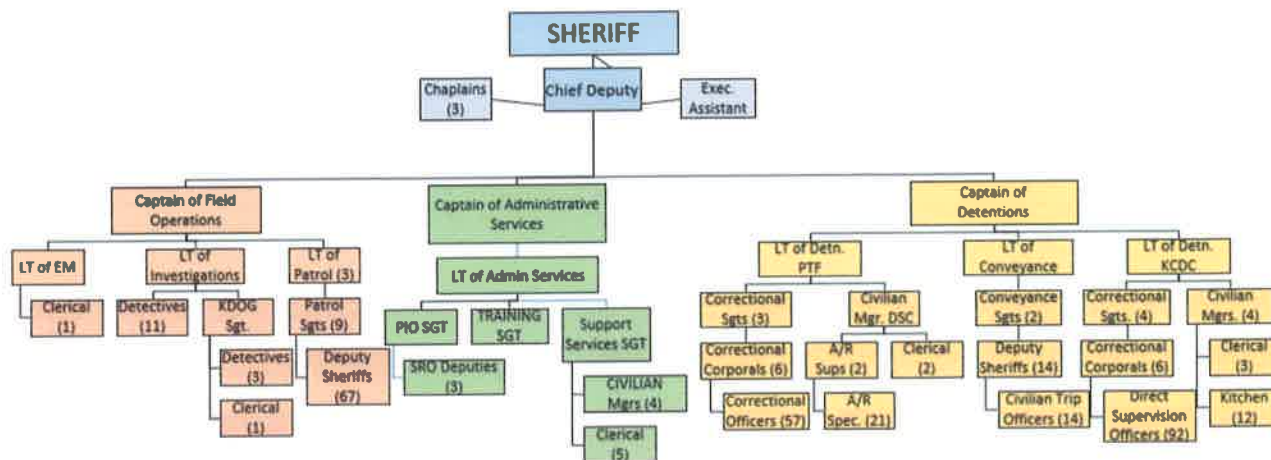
SHERIFF

Chaplains (3)

Chief Deputy

Exec. Assistant

Captain of Field Operations

LT of EM

Clerical (1)

LT of Investigations

Detectives (11)

KDOG Sgt.

Detectives (3)

Clerical (1)

LT of Patrol (3)

Patrol Sgts (9)

Deputy Sheriffs (67)

Captain of Administrative Services

LT of Admin Services

PIO SGT

SRO Deputies (3)

TRAINING SGT

Support Services SGT

CIVILIAN Mgrs (4)

Clerical (5)

Captain of Detentions

LT of Detn. PTF

Correctional Sgts (3)

Correctional Corporals (6)

Correctional Officers (57)

Civilian Mgr. DSC

A/R Sups (2)

A/R Spec. (21)

Clerical (2)

LT of Conveyance

Conveyance Sgts (2)

Deputy Sheriffs (14)

Civilian Trip Officers (14)

LT of Detn. KCDC

Correctional Sgts. (4)

Correctional Corporals (6)

Direct Supervision Officers (92)

Civilian Mgrs. (4)

Clerical (3)

Kitchen (12)